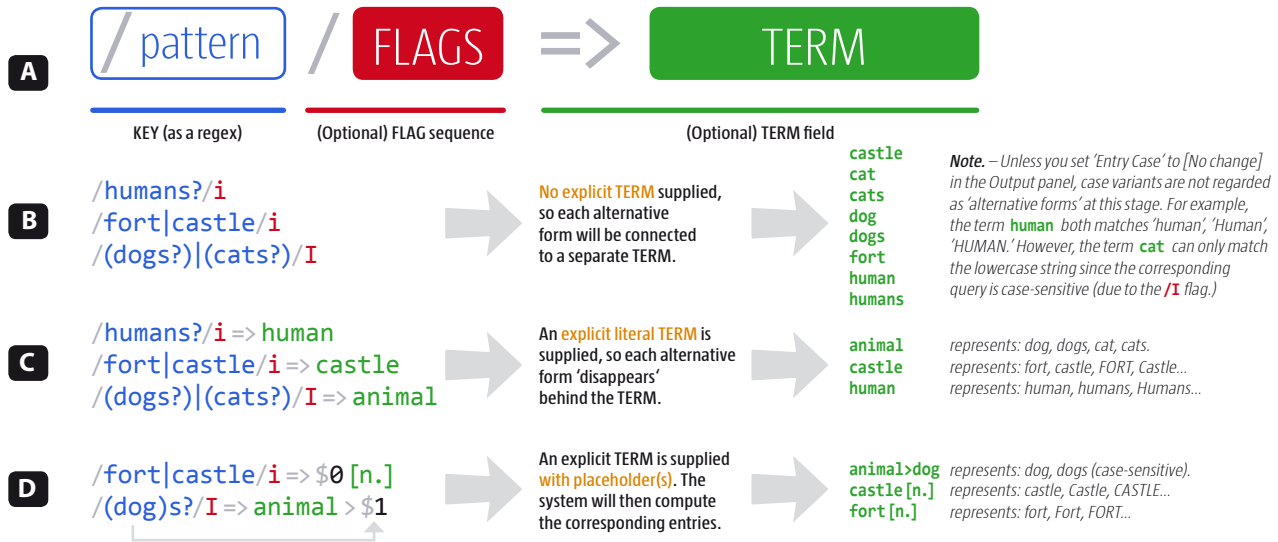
A

/ pattern / FLAGS => TERM

KEY (as a regex)

(Optional) FLAG sequence

(Optional) TERM field

B

/humans?/i
/fort|castle/i
/(dogs?)|(cats?)/I

No explicit TERM supplied, so each alternative form will be connected to a separate TERM.

castle
cat
cats
dog
dogs
fort
human
humans

*Note.* – Unless you set 'Entry Case' to [No change] in the Output panel, case variants are not regarded as 'alternative forms' at this stage. For example, the term **human** both matches 'human', 'Human', 'HUMAN.' However, the term **cat** can only match the lowercase string since the corresponding query is case-sensitive (due to the **/I** flag.)

C

/humans?/i => human
/fort|castle/i => castle
/(dogs?)|(cats?)/I => animal

An explicit literal TERM is supplied, so each alternative form 'disappears' behind the TERM.

animal
castle
human

represents: dog, dogs, cat, cats.
represents: fort, castle, FORT, Castle...
represents: human, humans, Humans...

D

/fort|castle/i => $0 [n.]
/(dog)s?/I => animal > $1

An explicit TERM is supplied with placeholder(s). The system will then compute the corresponding entries.

animal>dog
castle [n.]
fort [n.]

represents: dog, dogs (case-sensitive).
represents: castle, Castle, CASTLE...
represents: fort, Fort, FORT...